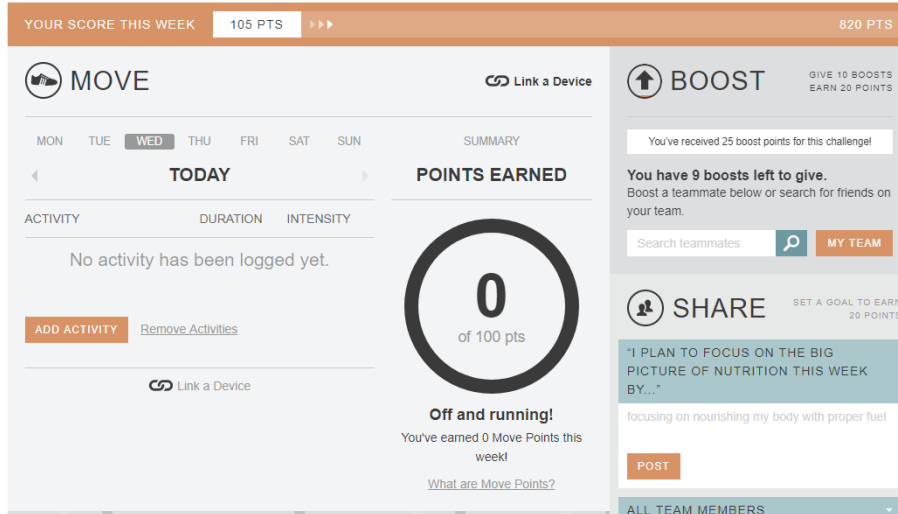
YOUR SCORE THIS WEEK 105 PTS 820 PTS

MOVE

Link a Device

MON TUE WED THU FRI SAT SUN

TODAY

ACTIVITY DURATION INTENSITY

No activity has been logged yet.

ADD ACTIVITY Remove Activities

Link a Device

SUMMARY

POINTS EARNED

0
of 100 pts

Off and running!
You've earned 0 Move Points this week!

What are Move Points?

BOOST

GIVE 10 BOOSTS
EARN 20 POINTS

You've received 25 boost points for this challenge!

You have 9 boosts left to give.
Boost a teammate below or search for friends on your team.

Search teammates

MY TEAM

SHARE

SET A GOAL TO EARN
20 POINTS

"I PLAN TO FOCUS ON THE BIG PICTURE OF NUTRITION THIS WEEK BY..."

focusing on nourishing my body with proper fuel

POST

ALL TEAM MEMBERS